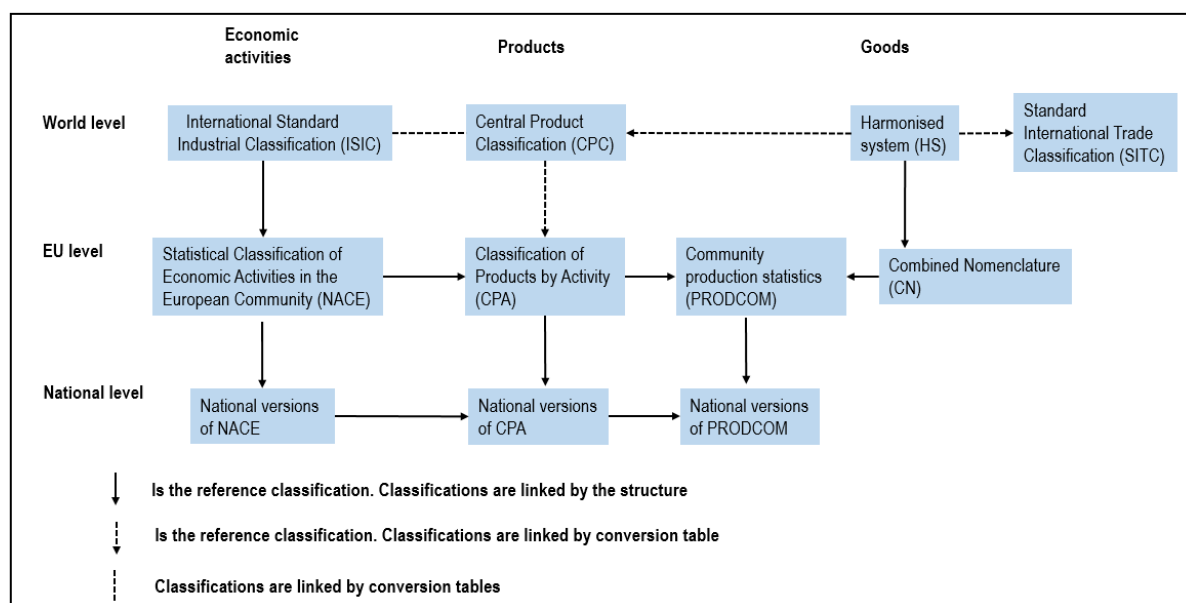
Economic activities

Products

Goods

World level

International Standard Industrial Classification (ISIC)

Central Product Classification (CPC)

Harmonised system (HS)

Standard International Trade Classification (SITC)

EU level

Statistical Classification of Economic Activities in the European Community (NACE)

Classification of Products by Activity (CPA)

Community production statistics (PRODCOM)

Combined Nomenclature (CN)

National level

National versions of NACE

National versions of CPA

National versions of PRODCOM

Is the reference classification. Classifications are linked by the structure

Is the reference classification. Classifications are linked by conversion table

Classifications are linked by conversion tables